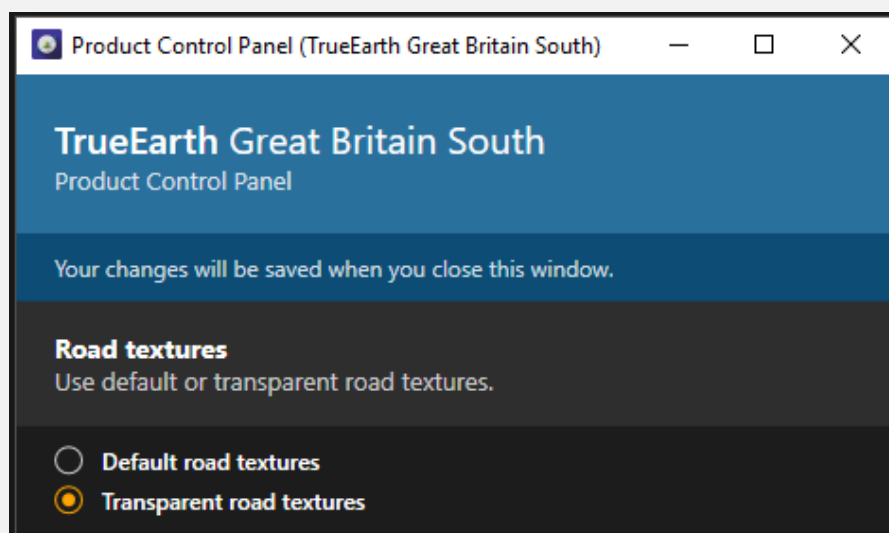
Product Control Panel (TrueEarth Great Britain South)

TrueEarth Great Britain South
Product Control Panel

Your changes will be saved when you close this window.

Road textures
Use default or transparent road textures.

Default road textures
Transparent road textures